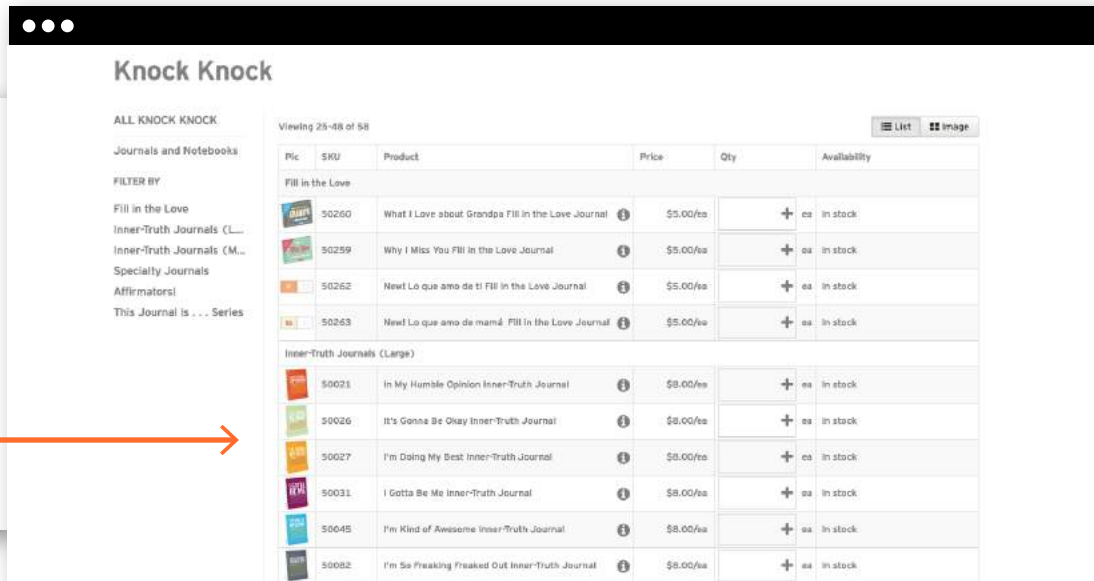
Knock Knock

ALL KNOCK KNOCK

Journals and Notebooks

FILTER BY

Fill in the Love
Inner-Truth Journals (L...
Inner-Truth Journals (M...
Specialty Journals
Affirmators!
This Journal Is . . . Series

Viewing 25-48 of 58

List | Image

| Pic | SKU | Product | Price | Qty | Availability |
|---|---|---|---|---|---|
| Fill in the Love | | | | | |
| | 50260 | What I Love about Grandpa Fill in the Love Journal | $5.00/ea | ea | In stock |
| | 50259 | Why I Miss You Fill in the Love Journal | $5.00/ea | ea | In stock |
| | 50262 | New! Lo que amo de ti Fill in the Love Journal | $5.00/ea | ea | In stock |
| | 50263 | New! Lo que amo de mamá Fill in the Love Journal | $5.00/ea | ea | In stock |
| Inner-Truth Journals (Large) | | | | | |
| | 50021 | In My Humble Opinion Inner-Truth Journal | $8.00/ea | ea | In stock |
| | 50026 | It's Gonna Be Okay Inner-Truth Journal | $8.00/ea | ea | In stock |
| | 50027 | I'm Doing My Best Inner-Truth Journal | $8.00/ea | ea | In stock |
| | 50031 | I Gotta Be Me Inner-Truth Journal | $8.00/ea | ea | In stock |
| | 50045 | I'm Kind of Awesome Inner-Truth Journal | $8.00/ea | ea | In stock |
| | 50082 | I'm So Freaking Freaked Out Inner-Truth Journal | $8.00/ea | ea | In stock |